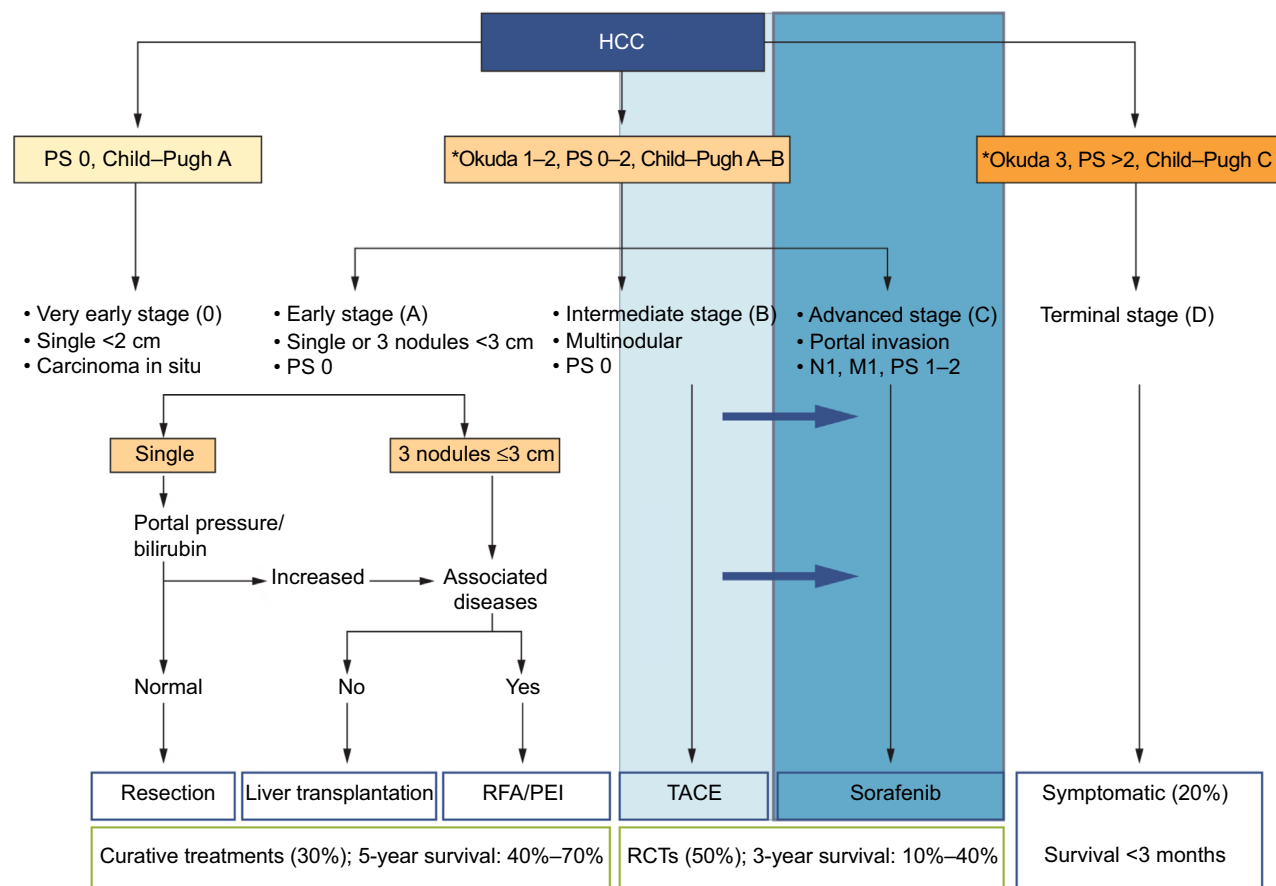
HCC

PS 0, Child–Pugh A

*Okuda 1–2, PS 0–2, Child–Pugh A–B

*Okuda 3, PS >2, Child–Pugh C

• Very early stage (0)
• Single <2 cm
• Carcinoma in situ

• Early stage (A)
• Single or 3 nodules <3 cm
• PS 0

• Intermediate stage (B)
• Multinodular
• PS 0

• Advanced stage (C)
• Portal invasion
• N1, M1, PS 1–2

Terminal stage (D)

Single

3 nodules ≤3 cm

Portal pressure/ bilirubin

Increased

Associated diseases

Normal

No

Yes

Resection

Liver transplantation

RFA/PEI

TACE

Sorafenib

Symptomatic (20%)

Curative treatments (30%); 5-year survival: 40%–70%

RCTs (50%); 3-year survival: 10%–40%

Survival <3 months